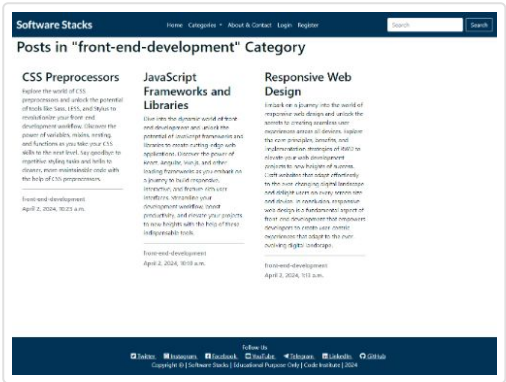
Software Stacks
Home Categories About & Contact Login Register
Search Search

Posts in "front-end-development" Category

CSS Preprocessors

Explore the world of CSS preprocessors and unlock the potential of tools like Sass, LESS, and Stylus to revolutionize your front-end development workflow. Discover the power of variables, mixins, nesting, and functions as you take your CSS skills to the next level. Say goodbye to repetitive styling tasks and hello to cleaner, more maintainable code with the help of CSS preprocessors.

front-end-development
April 2, 2024, 10:23 a.m.

JavaScript Frameworks and Libraries

Dive into the dynamic world of front-end development and unlock the potential of JavaScript frameworks and libraries to create cutting-edge web applications. Discover the power of React, Angular, Vue.js, and other leading frameworks as you embark on a journey to build responsive, interactive, and feature-rich user interfaces. Streamline your development workflow, boost productivity, and elevate your projects to new heights with the help of these indispensable tools.

front-end-development
April 2, 2024, 10:19 a.m.

Responsive Web Design

Embark on a journey into the world of responsive web design and unlock the secrets to creating seamless user experiences across all devices. Explore the core principles, benefits, and implementation strategies of RWD to elevate your web development projects to new heights of success. Craft websites that adapt effortlessly to the ever-changing digital landscape and delight users on every screen size and device. In conclusion, responsive web design is a fundamental aspect of front-end development that empowers developers to create user-centric experiences that adapt to the ever-evolving digital landscape.

front-end-development
April 2, 2024, 9:13 a.m.

Follow Us
Twitter Instagram Facebook YouTube Telegram LinkedIn GitHub
Copyright © | Software Stacks | Educational Purpose Only | Code Institute | 2024